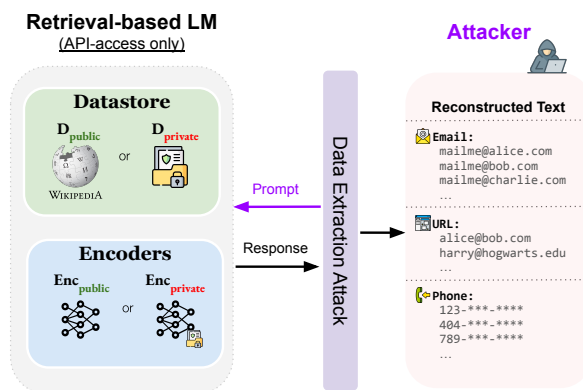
Retrieval-based LM
(API-access only)

Datastore

$D_{public}$ or $D_{private}$

WIKIPEDIA

Encoders

$Enc_{public}$ or $Enc_{private}$

Prompt

Response

Data Extraction Attack

Attacker

Reconstructed Text

Email:
mailme@alice.com
mailme@bob.com
mailme@charlie.com
...

URL:
alice@bob.com
harry@hogwarts.edu
...

Phone:
123-***-****
404-***-****
789-***-****
...